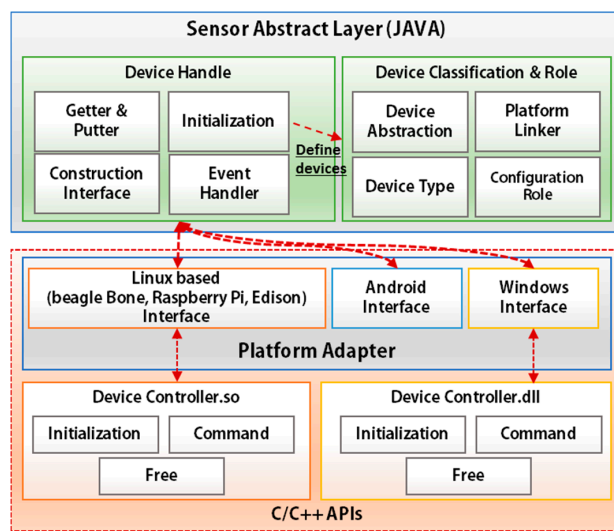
Sensor Abstract Layer (JAVA)

Device Handle

Getter & Putter

Initialization

Construction Interface

Event Handler

Define devices

Device Classification & Role

Device Abstraction

Platform Linker

Device Type

Configuration Role

Linux based (beagle Bone, Raspberry Pi, Edison) Interface

Android Interface

Windows Interface

Platform Adapter

Device Controller.so

Initialization

Command

Free

Device Controller.dll

Initialization

Command

Free

C/C++ APIs